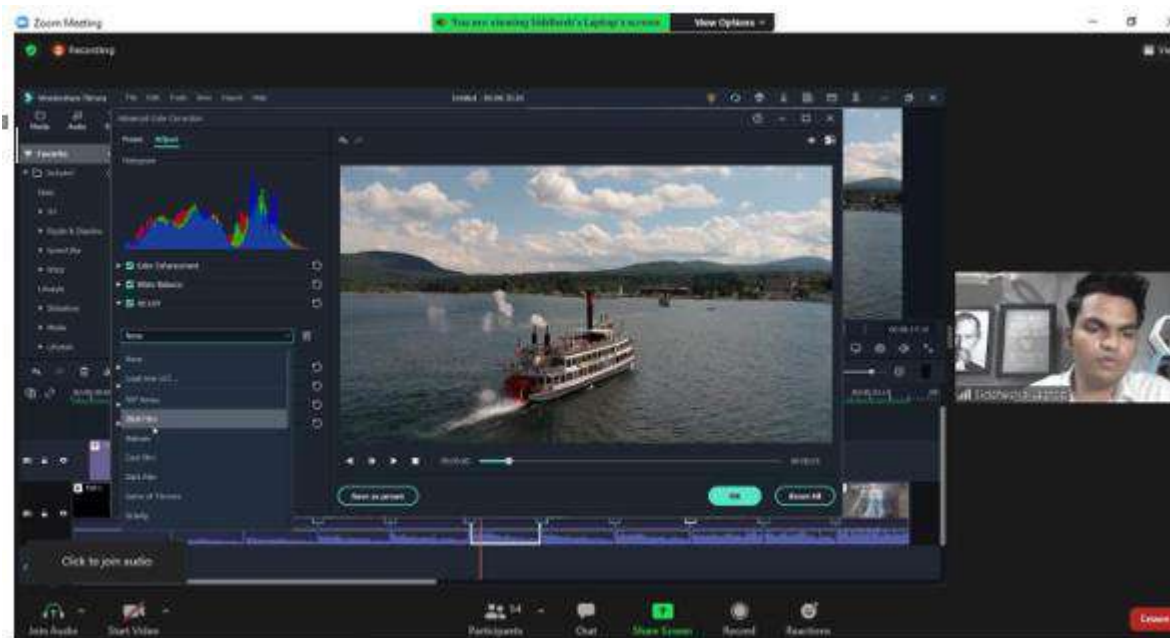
Zoom Meeting

You are viewing Siddharth's Laptop's screen

View Options

Recording

Wondershare Filmora

Advanced Color Correction

Preset

Adjust

Histogram

Color Enhancement

White Balance

3D LUT

None

Save as preset

OK

Reset All

Click to join audio

Siddharth

Join Audio

Start Video

Participants

14

Chat

Share Screen

Record

Reactions